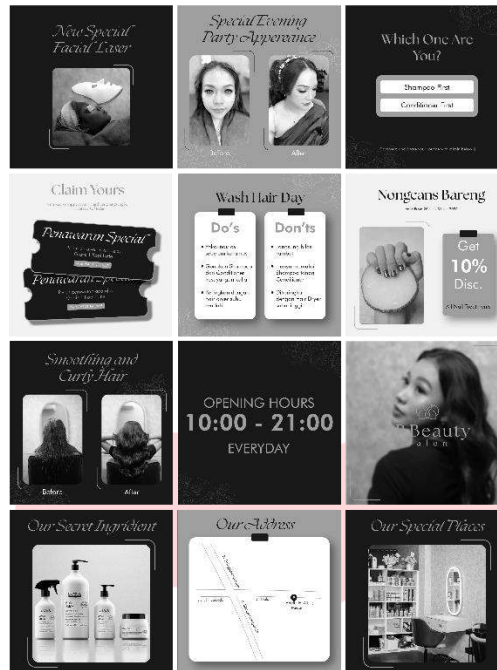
New Special Facial Laser

Special Evening Party Apperance

Before

After

Which One Are You?

Shampoo First

Conditioner First

Claim Yours

Penawaran Special

Penawaran Special

Wash Hair Day

Do's

Don'ts

Nongcans Bareng

Get 10% Disc.

Smoothing and Curly Hair

Before

After

OPENING HOURS

10:00 - 21:00

EVERYDAY

Beauty

alon

Our Secret Ingridient

Our Address

Our Special Places